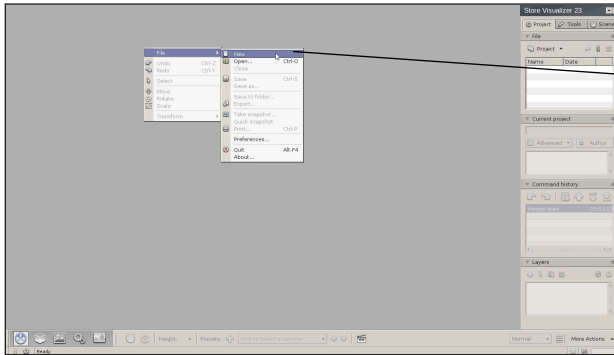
File
Undo Ctrl-Z
Redo Ctrl-Y
Select
Move
Rotate
Scale
Transform

New
Open... Ctrl-O
Close
Save Ctrl-S
Save as...
Save to folder...
Export...
Take snapshot...
Quick snapshot
Print... Ctrl-P
Preferences...
Quit Alt-F4
About...

Store Visualizer 23
Project Tools Scene
File
Project
Name Date
Current project
Advanced Author
Command history
History start
Layers

Height: Presets: Click to select a camera
Normal More Actions
Ready